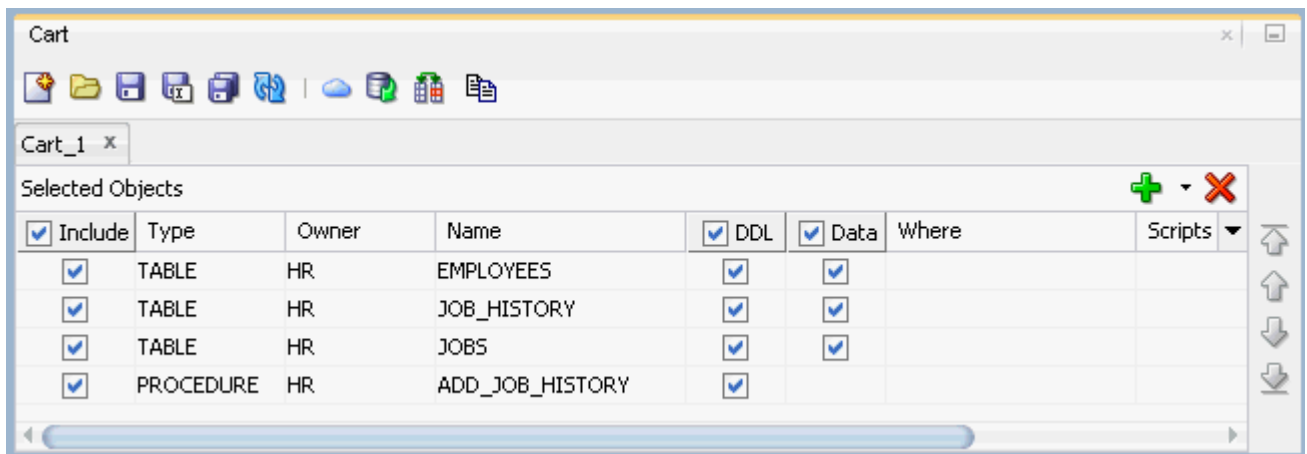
Cart

Cart_1

Selected Objects

| Include | Type | Owner | Name | DDL | Data | Where | Scripts |
|---|---|---|---|---|---|---|---|
| ☑ | TABLE | HR | EMPLOYEES | ☑ | ☑ | | |
| ☑ | TABLE | HR | JOB_HISTORY | ☑ | ☑ | | |
| ☑ | TABLE | HR | JOBS | ☑ | ☑ | | |
| ☑ | PROCEDURE | HR | ADD_JOB_HISTORY | ☑ | | | |